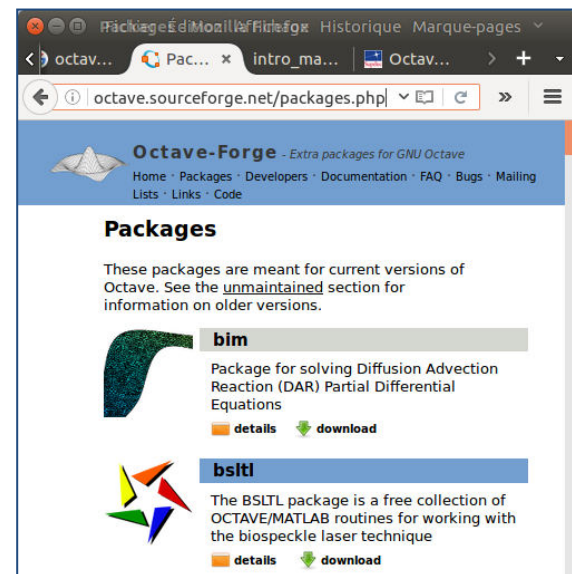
Packages - Mozilla Firefox Édition Affichage Historique Marque-pages

octav... Pac... × intro_ma... Octav...

octave.sourceforge.net/packages.php

Octave-Forge - Extra packages for GNU Octave

Home · Packages · Developers · Documentation · FAQ · Bugs · Mailing Lists · Links · Code

Packages

These packages are meant for current versions of Octave. See the unmaintained section for information on older versions.

bim

Package for solving Diffusion Advection Reaction (DAR) Partial Differential Equations

details download

bsltl

The BSLTL package is a free collection of OCTAVE/MATLAB routines for working with the biospeckle laser technique

details download